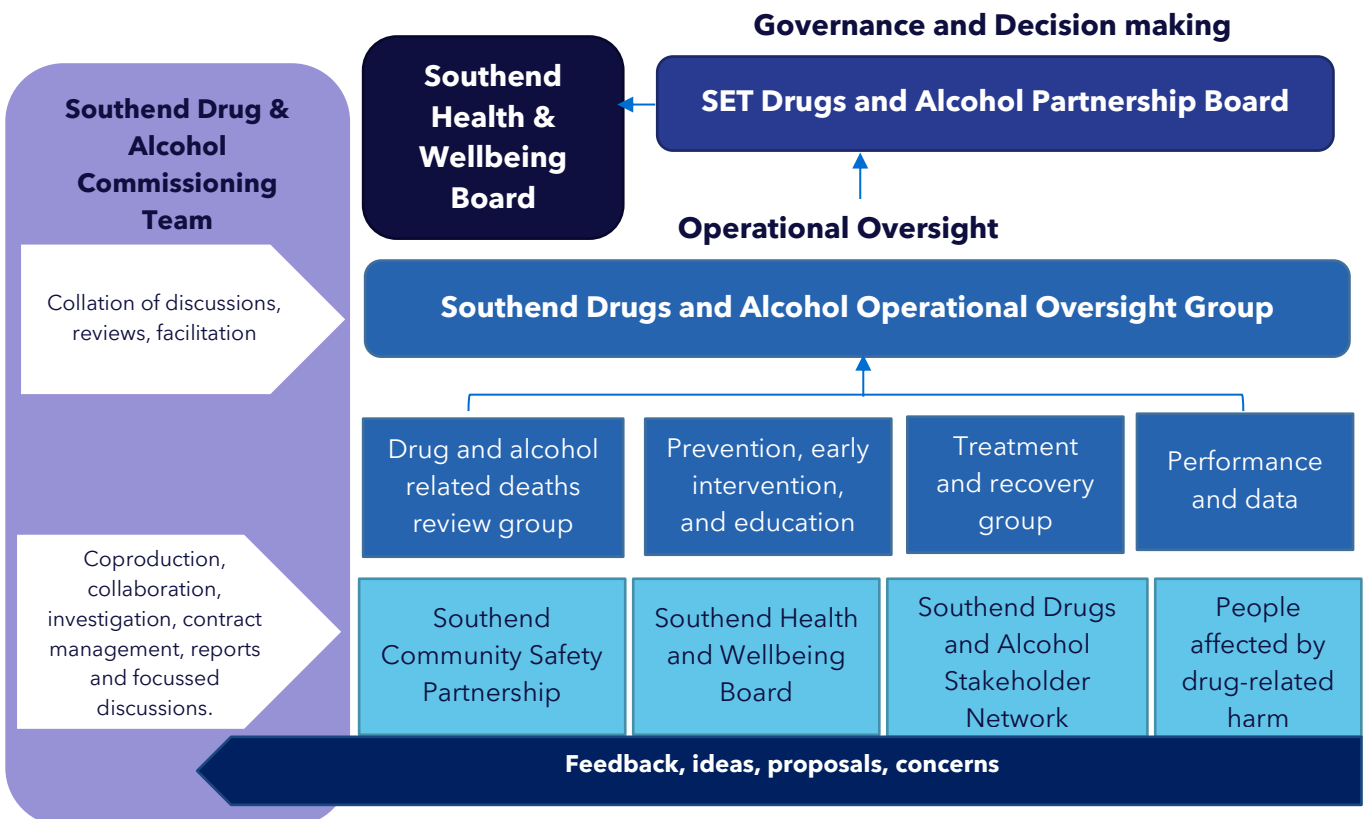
Southend Drug & Alcohol Commissioning Team

Collation of discussions, reviews, facilitation

Coproduction, collaboration, investigation, contract management, reports and focussed discussions.

Governance and Decision making

Southend Health & Wellbeing Board

SET Drugs and Alcohol Partnership Board

Operational Oversight

Southend Drugs and Alcohol Operational Oversight Group

Drug and alcohol related deaths review group

Prevention, early intervention, and education

Treatment and recovery group

Performance and data

Southend Community Safety Partnership

Southend Health and Wellbeing Board

Southend Drugs and Alcohol Stakeholder Network

People affected by drug-related harm

Feedback, ideas, proposals, concerns